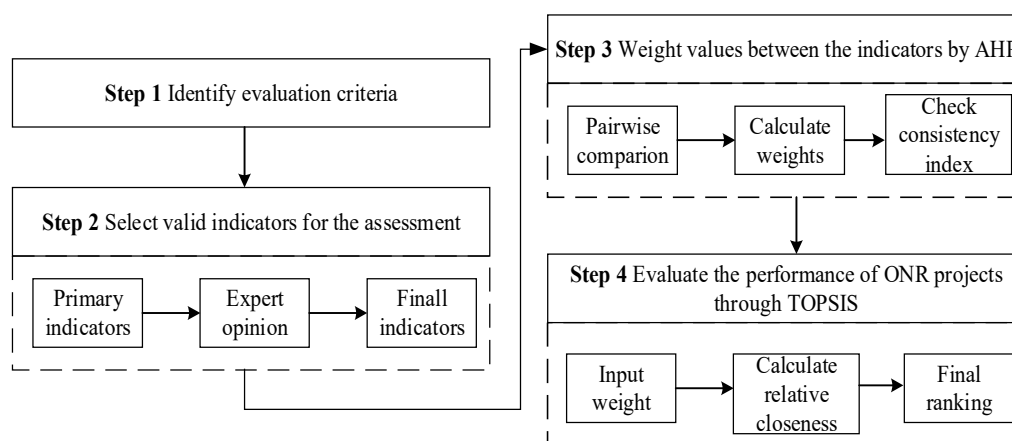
**Step 1** Identify evaluation criteria

**Step 2** Select valid indicators for the assessment

Primary indicators

Expert opinion

Finall indicators

**Step 3** Weight values between the indicators by AHP

Pairwise comparion

Calculate weights

Check consistency index

**Step 4** Evaluate the performance of ONR projects through TOPSIS

Input weight

Calculate relative closeness

Final ranking